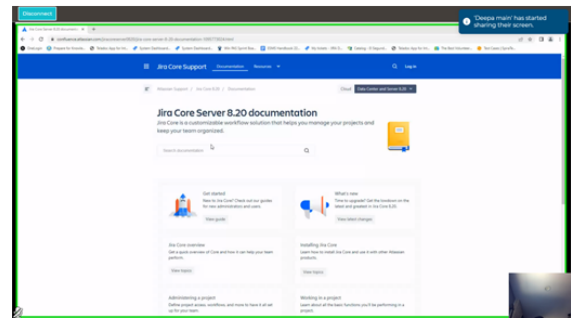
Disconnect

'Deepa main' has started sharing their screen.

Jira Core Server 8.20 documentation

confluence.atlassian.com/jiracoreserver0820/jira-core-server-8-20-documentation-1083770656.html

Jira Core Support Documentation Resources Log in

Atlassian Support / Jira Core 8.20 / Documentation

Cloud Data Center and Server 8.20

Jira Core Server 8.20 documentation

Jira Core is a customizable workflow solution that helps you manage your projects and keep your team organized.

Search documentation

Get started
New to Jira Core? Check out our guides for new administrators and users.
View guides

What's new
Time to upgrade? Get the lowdown on the latest and greatest in Jira Core 8.20.
View latest changes

Jira Core overview
Get a quick overview of Core and how it can help your team perform.
View topics

Installing Jira Core
Learn how to install Jira Core and use it with other Atlassian products.
View topics

Administering a project
Define project access, workflows, and more to have it all set up for your team.

Working in a project
Learn about all the basic functions you'll be performing in a project.